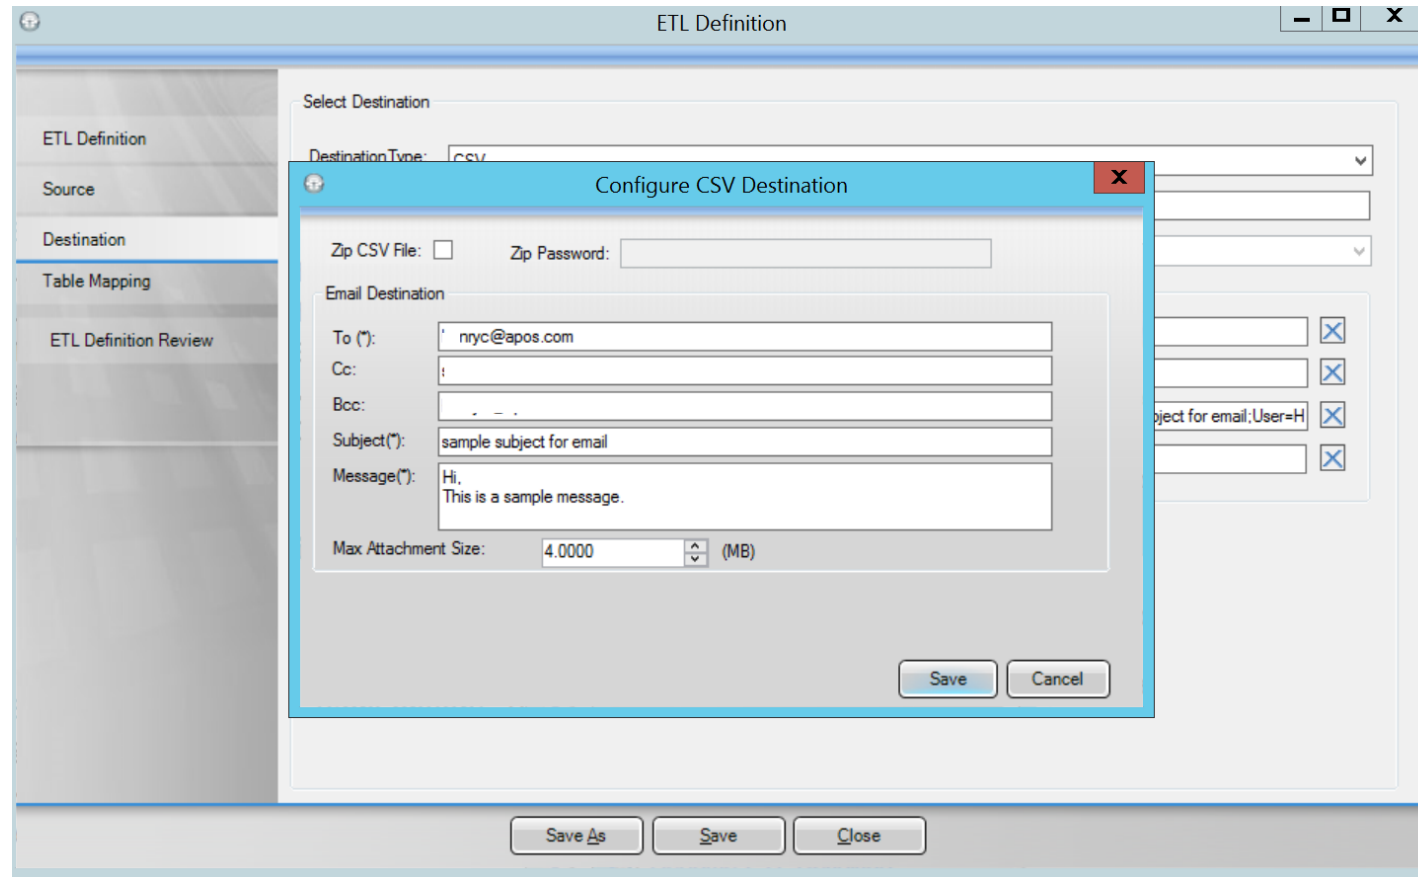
ETL Definition

ETL Definition
Source
Destination
Table Mapping
ETL Definition Review

Select Destination

Destination Type: CSV

ject for email;User=H

Configure CSV Destination

Zip CSV File:
Zip Password:

Email Destination

To (*): nryc@apos.com
Cc:
Bcc:
Subject(*): sample subject for email
Message(*): Hi,
This is a sample message.

Max Attachment Size: 4.0000 (MB)

Save
Cancel

Save As
Save
Close